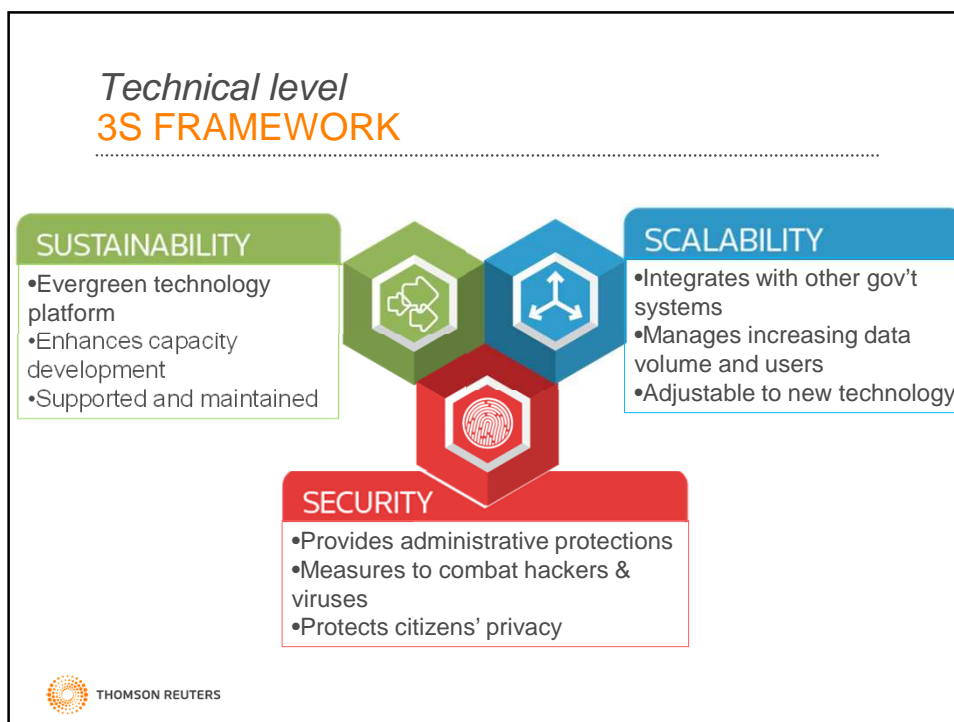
Technical level
3S FRAMEWORK

SUSTAINABILITY
•Evergreen technology platform
•Enhances capacity development
•Supported and maintained

SCALABILITY
•Integrates with other gov't systems
•Manages increasing data volume and users
•Adjustable to new technology

SECURITY
•Provides administrative protections
•Measures to combat hackers & viruses
•Protects citizens' privacy

THOMSON REUTERS